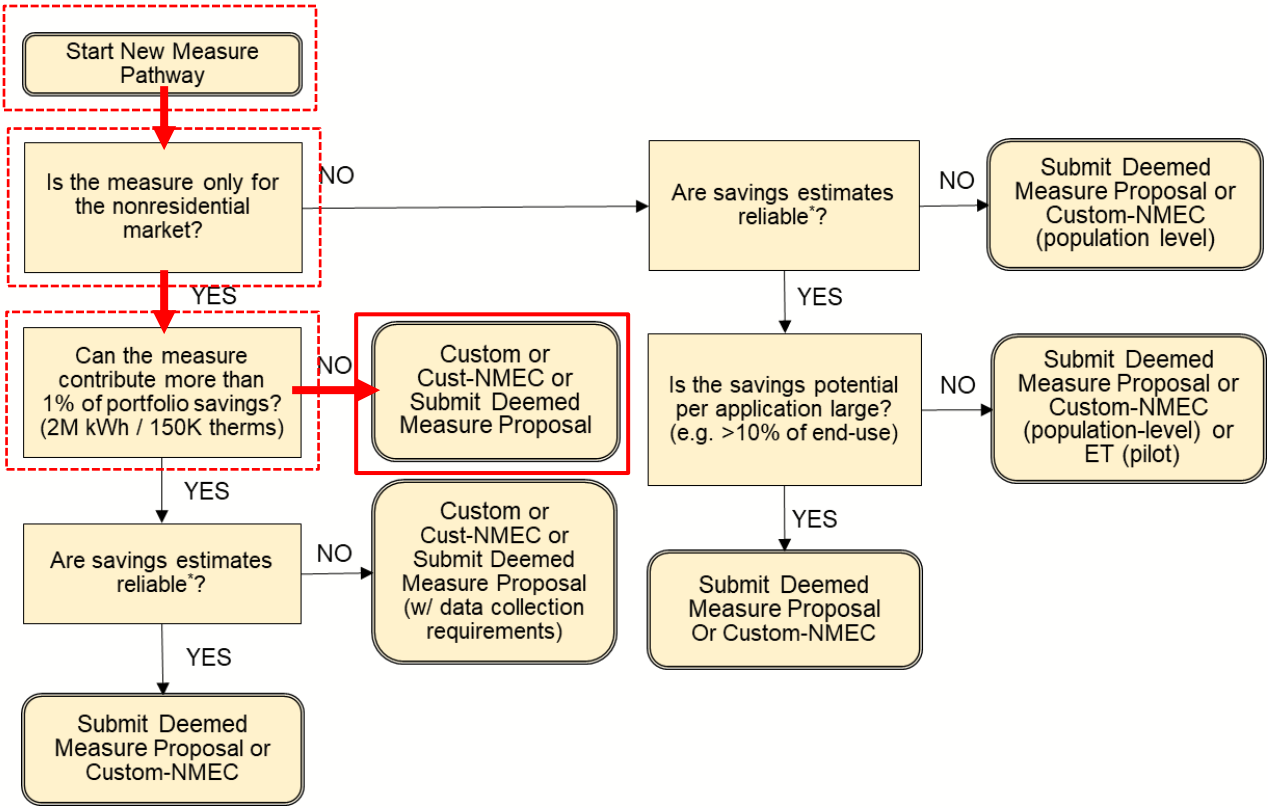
Start New Measure Pathway

Is the measure only for the nonresidential market?

NO

Are savings estimates reliable*?

NO

Submit Deemed Measure Proposal or Custom-NMEC (population level)

YES

YES

Can the measure contribute more than 1% of portfolio savings? (2M kWh / 150K therms)

NO

Custom or Cust-NMEC or Submit Deemed Measure Proposal

Is the savings potential per application large? (e.g. >10% of end-use)

NO

Submit Deemed Measure Proposal or Custom-NMEC (population-level) or ET (pilot)

YES

Are savings estimates reliable*?

NO

Custom or Cust-NMEC or Submit Deemed Measure Proposal (w/ data collection requirements)

YES

Submit Deemed Measure Proposal Or Custom-NMEC

YES

Submit Deemed Measure Proposal or Custom-NMEC